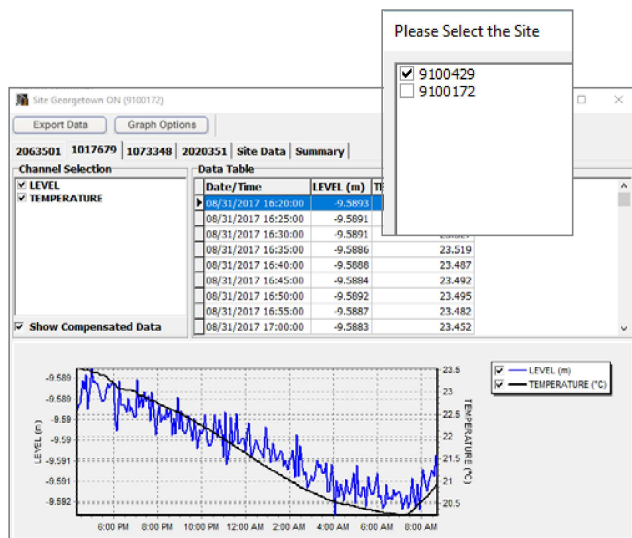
Please Select the Site

☑ 9100429
☐ 9100172

Site Georgetown ON (9100172)

Export Data | Graph Options

2063501 | 1017679 | 1073348 | 2020351 | Site Data | Summary

Channel Selection
☑ LEVEL
☑ TEMPERATURE

☑ Show Compensated Data

Data Table

| Date/Time | LEVEL (m) | TE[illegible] |
|---|---|---|
| 08/31/2017 16:20:00 | -9.5893 | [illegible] |
| 08/31/2017 16:25:00 | -9.5891 | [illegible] |
| 08/31/2017 16:30:00 | -9.5891 | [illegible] |
| 08/31/2017 16:35:00 | -9.5886 | 23.519 |
| 08/31/2017 16:40:00 | -9.5888 | 23.487 |
| 08/31/2017 16:45:00 | -9.5884 | 23.492 |
| 08/31/2017 16:50:00 | -9.5892 | 23.495 |
| 08/31/2017 16:55:00 | -9.5887 | 23.482 |
| 08/31/2017 17:00:00 | -9.5883 | 23.452 |

-9.589
-9.589
-9.59
-9.59
-9.591
-9.591
-9.592
LEVEL (m)

23.5
23
22.5
22
21.5
21
20.5
TEMPERATURE (°C)

6:00 PM 8:00 PM 10:00 PM 12:00 AM 2:00 AM 4:00 AM 6:00 AM 8:00 AM

☑ LEVEL (m)
☑ TEMPERATURE (°C)